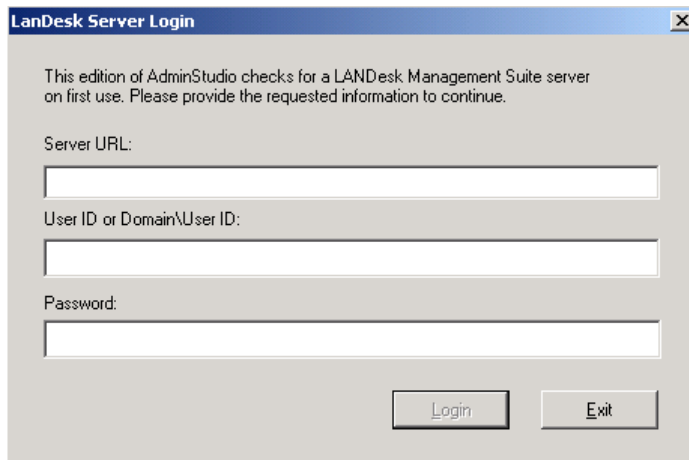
LanDesk Server Login

This edition of AdminStudio checks for a LANDesk Management Suite server on first use. Please provide the requested information to continue.

Server URL:

User ID or Domain\User ID:

Password:

Login

Exit